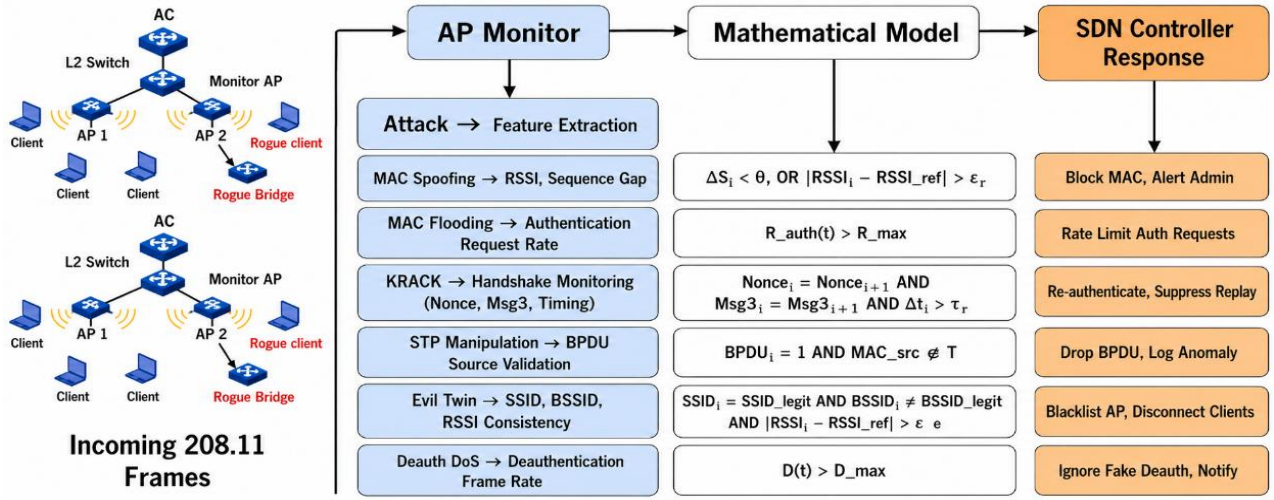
AC

L2 Switch

Monitor AP

Client

AP 1

AP 2

Rogue client

Client

Client

Rogue Bridge

AC

L2 Switch

Monitor AP

Client

AP 1

AP 2

Rogue client

Client

Client

Rogue Bridge

Incoming 208.11 Frames

AP Monitor

Mathematical Model

SDN Controller Response

Attack → Feature Extraction

| | | |
|---|---|---|
| MAC Spoofing → RSSI, Sequence Gap | $\Delta S_i < \theta$, OR $\|RSSI_i - RSSI\_ref\| > \varepsilon_r$ | Block MAC, Alert Admin |
| MAC Flooding → Authentication Request Rate | R_auth(t) > R_max | Rate Limit Auth Requests |
| KRACK → Handshake Monitoring (Nonce, Msg3, Timing) | $Nonce_i = Nonce_{i+1}$ AND $Msg3_i = Msg3_{i+1}$ AND $\Delta t_i > \tau_r$ | Re-authenticate, Suppress Replay |
| STP Manipulation → BPDU Source Validation | $BPDU_i = 1$ AND $MAC\_src \notin T$ | Drop BPDU, Log Anomaly |
| Evil Twin → SSID, BSSID, RSSI Consistency | $SSID_i = SSID\_legit$ AND $BSSID_i \neq BSSID\_legit$ AND $\|RSSI_i - RSSI\_ref\| > \varepsilon$ e | Blacklist AP, Disconnect Clients |
| Deauth DoS → Deauthentication Frame Rate | D(t) > D_max | Ignore Fake Deauth, Notify |